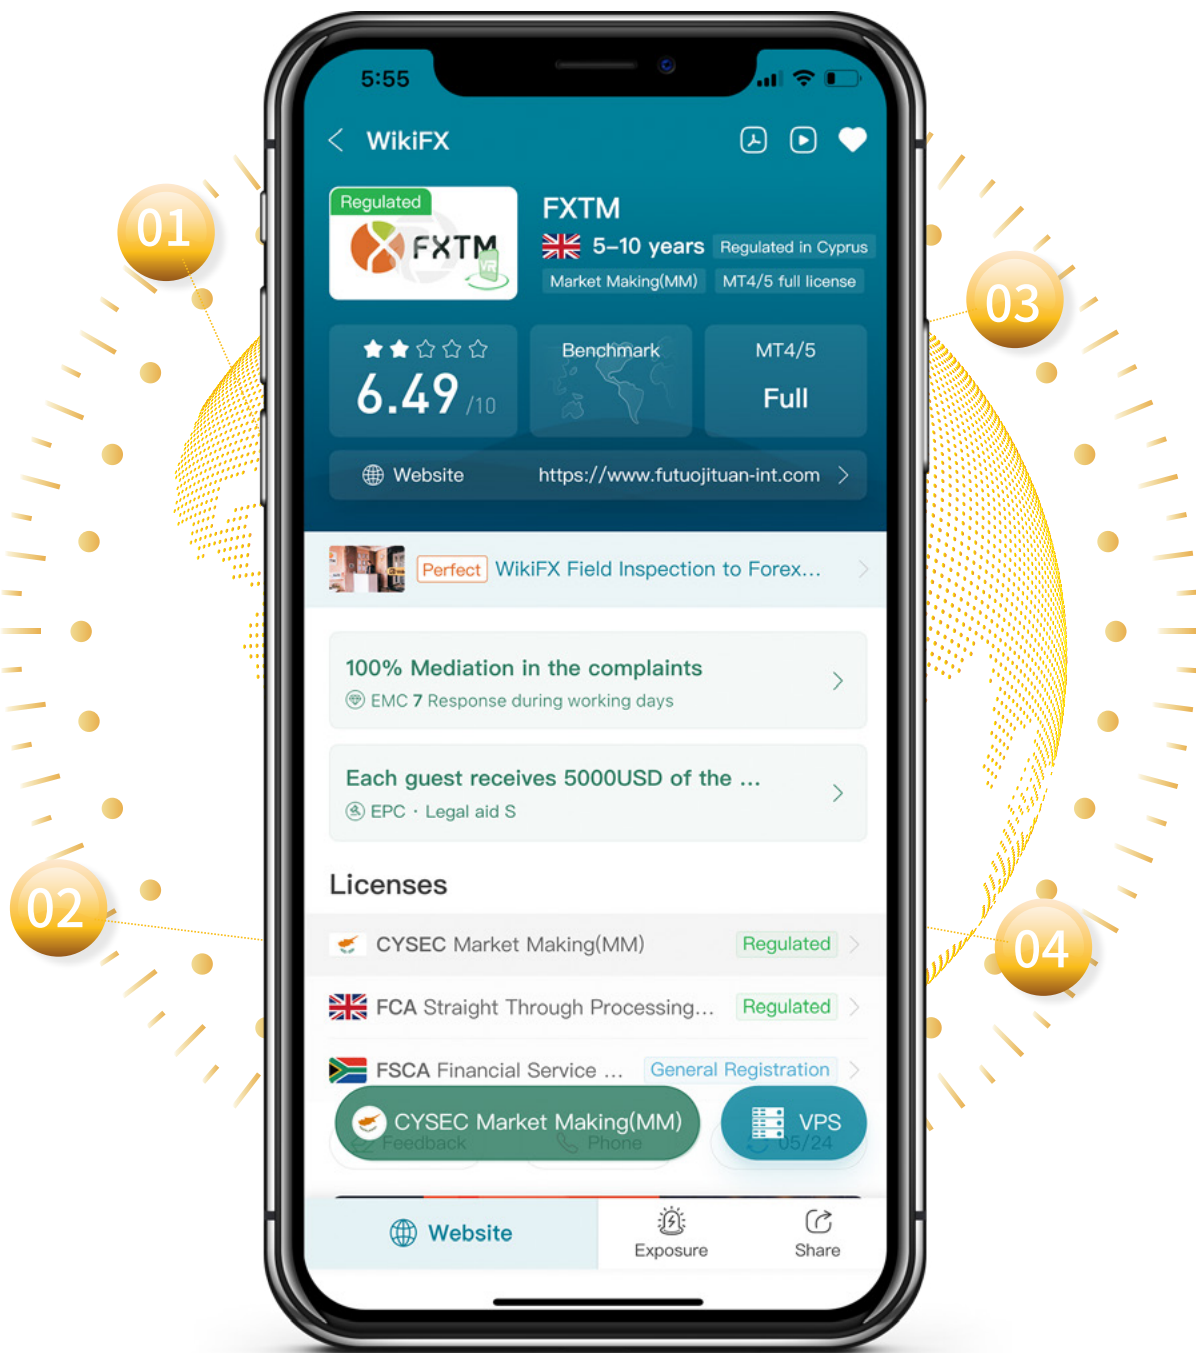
01

02

03

04

5:55

WikiFX

Regulated

FXTM

FXTM

5–10 years Regulated in Cyprus

Market Making(MM) MT4/5 full license

6.49 /10

Benchmark

MT4/5

Full

Website https://www.futuojituan-int.com

Perfect WikiFX Field Inspection to Forex...

100% Mediation in the complaints

EMC 7 Response during working days

Each guest receives 5000USD of the ...

EPC · Legal aid S

Licenses

CYSEC Market Making(MM) Regulated

FCA Straight Through Processing... Regulated

FSCA Financial Service ... General Registration

CYSEC Market Making(MM)

VPS

Feedback

Phone

05/24

Website

Exposure

Share